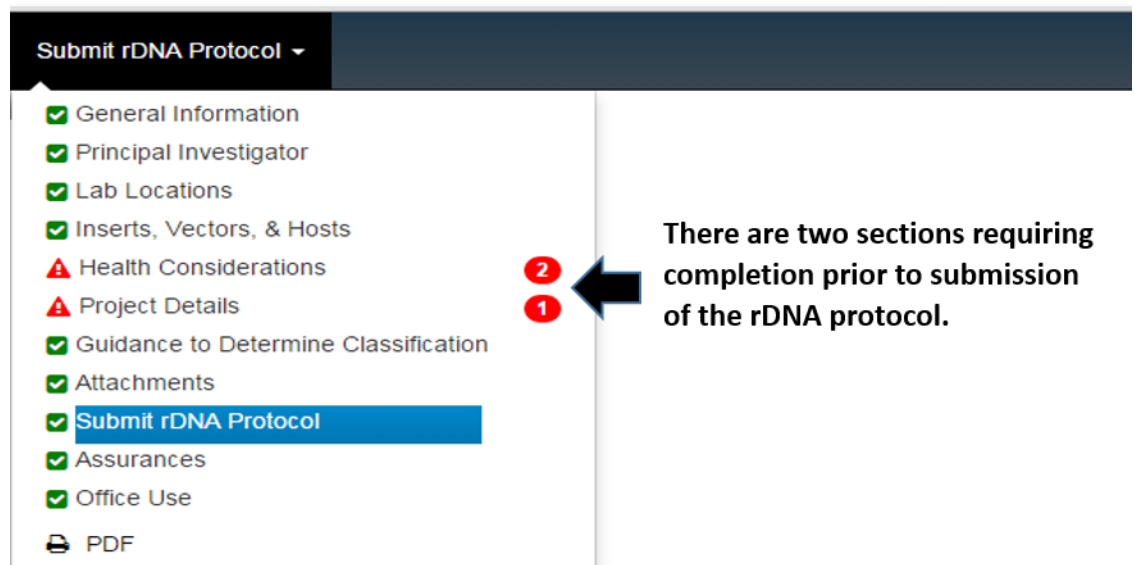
Submit rDNA Protocol

General Information
Principal Investigator
Lab Locations
Inserts, Vectors, & Hosts
Health Considerations 2
Project Details 1
Guidance to Determine Classification
Attachments
Submit rDNA Protocol
Assurances
Office Use
PDF

There are two sections requiring completion prior to submission of the rDNA protocol.